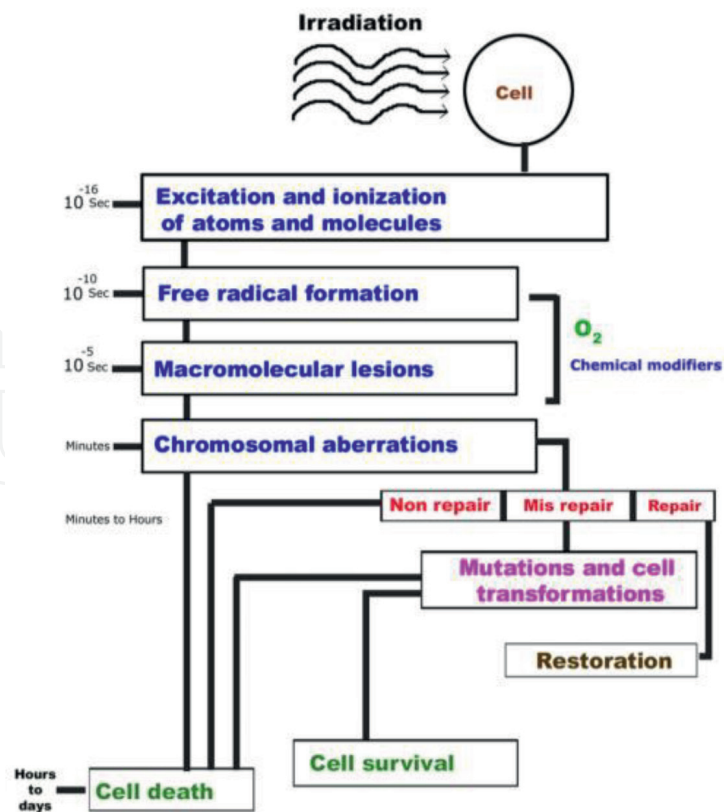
Irradiation

Cell

$10^{-16}$ Sec

Excitation and ionization of atoms and molecules

$10^{-10}$ Sec

Free radical formation

$O_2$

Chemical modifiers

$10^{-5}$ Sec

Macromolecular lesions

Minutes

Chromosomal aberrations

Minutes to Hours

Non repair

Mis repair

Repair

Mutations and cell transformations

Restoration

Cell survival

Hours to days

Cell death